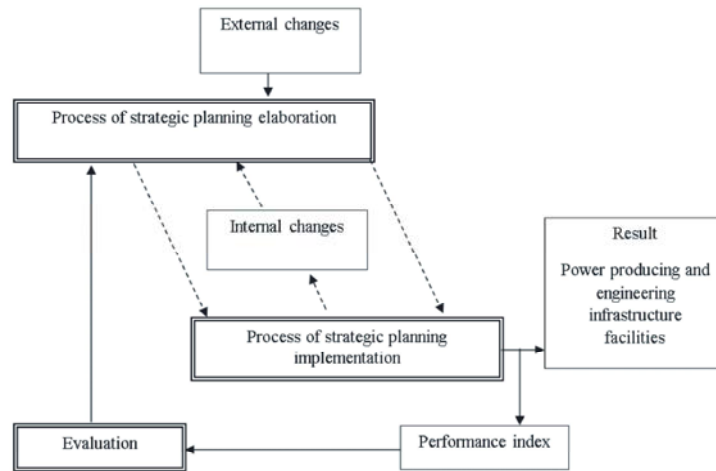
External changes

Process of strategic planning elaboration

Internal changes

Result

Power producing and engineering infrastructure facilities

Process of strategic planning implementation

Evaluation

Performance index